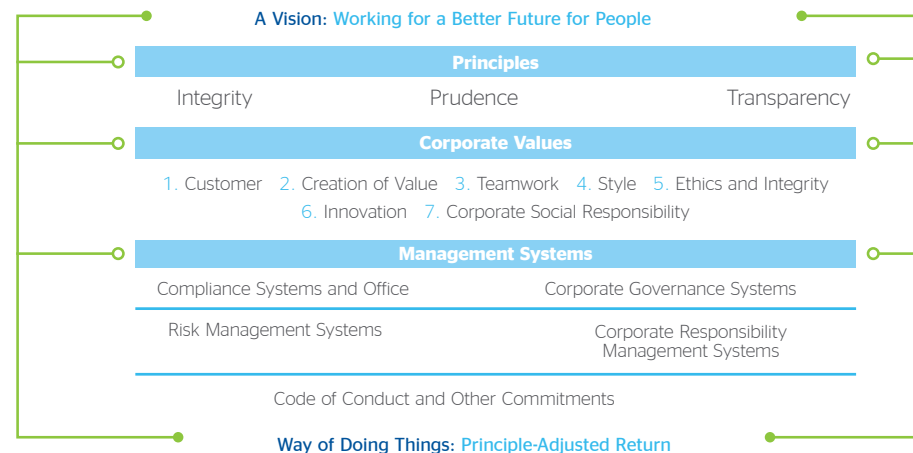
A Vision: Working for a Better Future for People

Principles

Integrity Prudence Transparency

Corporate Values

1. Customer 2. Creation of Value 3. Teamwork 4. Style 5. Ethics and Integrity 6. Innovation 7. Corporate Social Responsibility

Management Systems

Compliance Systems and Office

Corporate Governance Systems

Risk Management Systems

Corporate Responsibility Management Systems

Code of Conduct and Other Commitments

Way of Doing Things: Principle-Adjusted Return